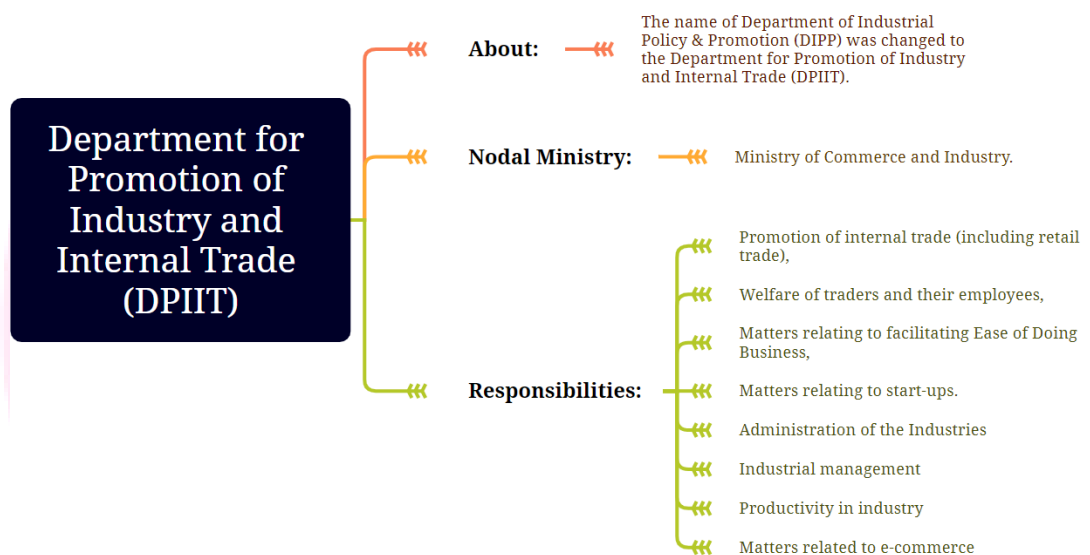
Department for Promotion of Industry and Internal Trade (DPIIT)

About:

The name of Department of Industrial Policy & Promotion (DIPP) was changed to the Department for Promotion of Industry and Internal Trade (DPIIT).

Nodal Ministry:

Ministry of Commerce and Industry.

Responsibilities:

Promotion of internal trade (including retail trade),

Welfare of traders and their employees,

Matters relating to facilitating Ease of Doing Business,

Matters relating to start-ups.

Administration of the Industries

Industrial management

Productivity in industry

Matters related to e-commerce